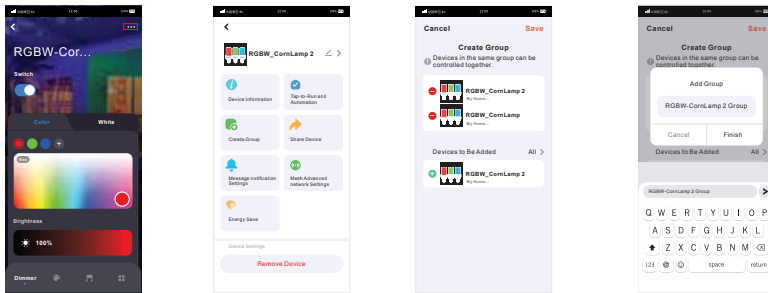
RGBW-Corn...

Switch

Color White

Brightness

100%

Dimmer

RGBW_CornLamp 2

Device Information

Tap-to-Run and Automation

Create Group

Share Device

Message notification Settings

Mesh Advanced network Settings

Energy Save

Device Settings

Remove Device

Cancel Save

Create Group

Devices in the same group can be controlled together.

RGBW_CornLamp 2
My Home...

RGBW_CornLamp
My Home...

Devices to Be Added All

RGBW_CornLamp 2
My Home...

Cancel Save

Create Group

Devices in the same group can be controlled together.

Add Group

RGBW-CornLamp 2 Group

Cancel Finish

Devices to Be Added All

RGBW-CornLamp 2 Group

Q W E R T Y U I O P
A S D F G H J K L
Z X C V B N M
123 space return